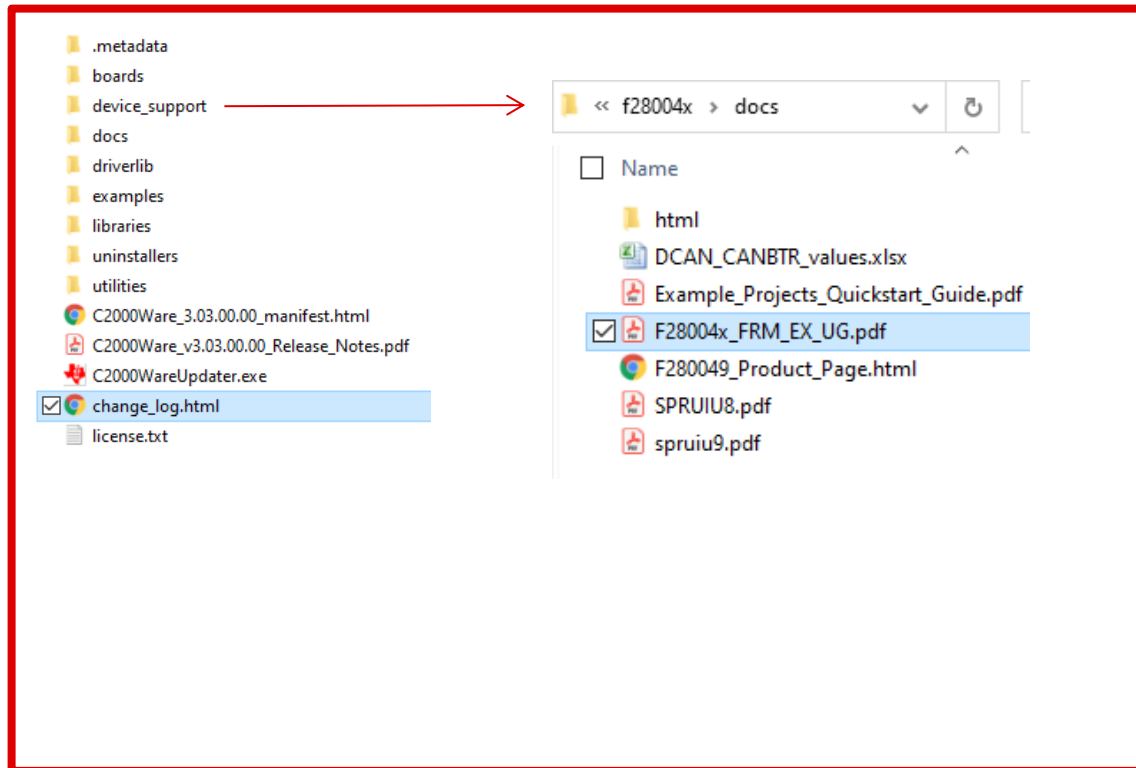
.metadata
boards
device_support
docs
driverlib
examples
libraries
uninstallers
utilities
C2000Ware_3.03.00.00_manifest.html
C2000Ware_v3.03.00.00_Release_Notes.pdf
C2000WareUpdater.exe
change_log.html
license.txt

« f28004x › docs

Name
html
DCAN_CANBTR_values.xlsx
Example_Projects_Quickstart_Guide.pdf
F28004x_FRM_EX_UG.pdf
F280049_Product_Page.html
SPRUIU8.pdf
spruiu9.pdf